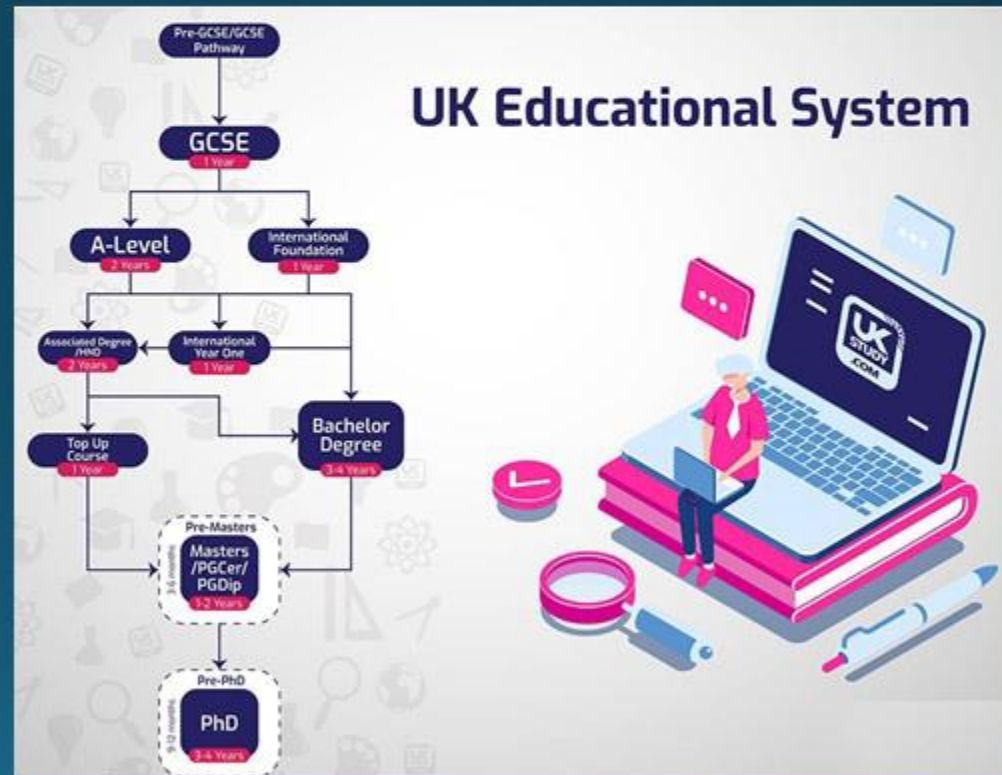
Pre-GCSE/GCSE Pathway

UK Educational System

GCSE
1 Year

A-Level
2 Years

International Foundation
1 Year

Associated Degree /HND
2 Years

International Year One
1 Year

Top Up Course
1 Year

Bachelor Degree
3-4 Years

Pre-Masters
3-6 months
Masters /PGCer/ PGDip
1-2 Years

Pre-PhD
9-12 months
PhD
3-4 Years

UK STUDY .COM